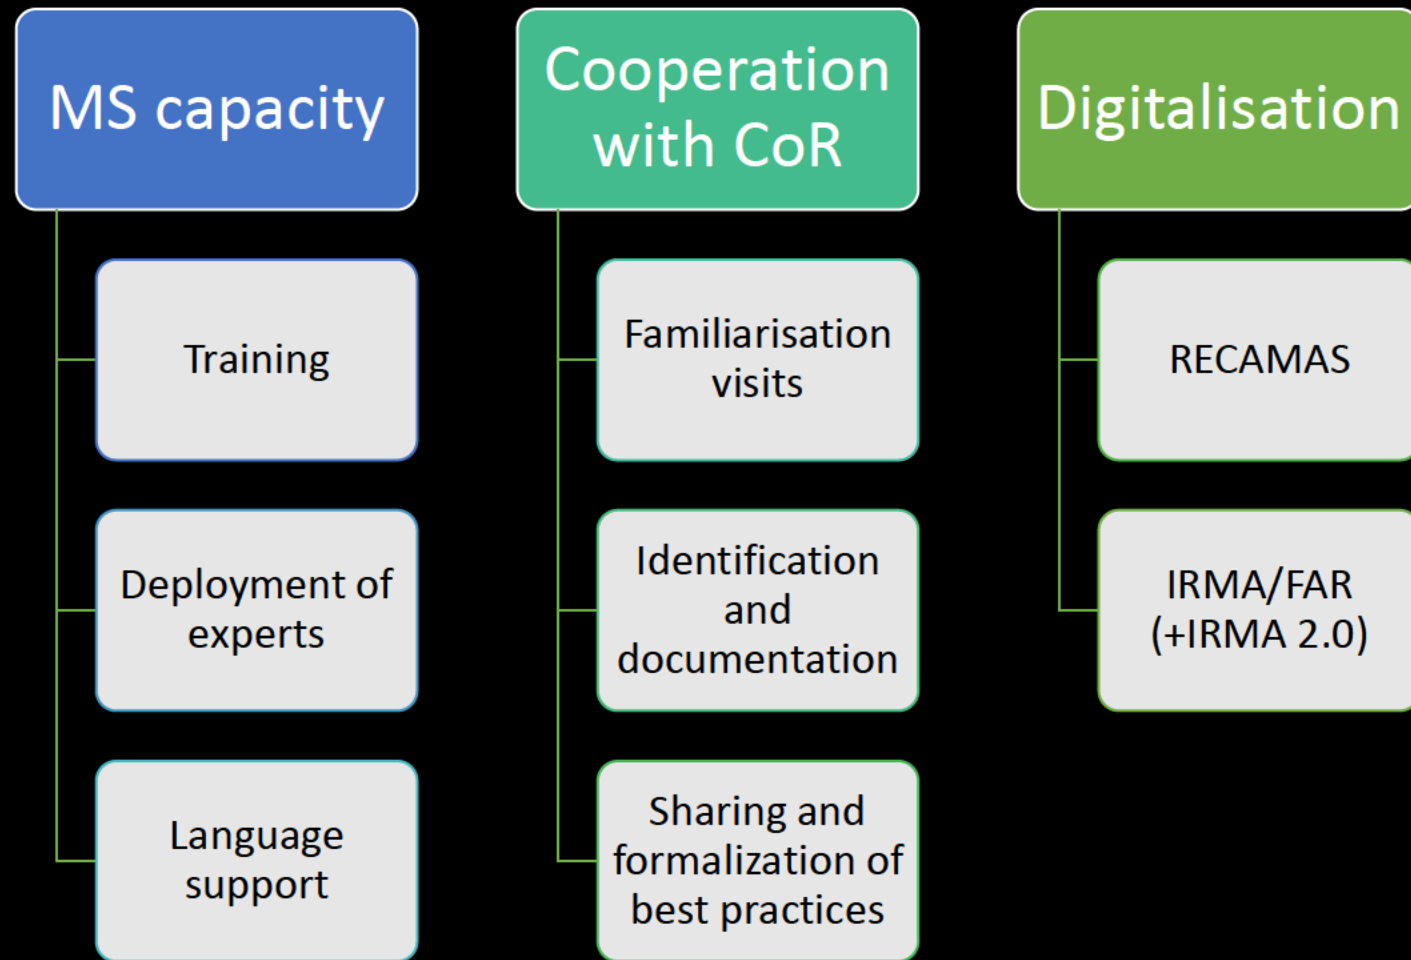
MS capacity

Training

Deployment of experts

Language support

Cooperation with CoR

Familiarisation visits

Identification and documentation

Sharing and formalization of best practices

Digitalisation

RECAMAS

IRMA/FAR (+IRMA 2.0)